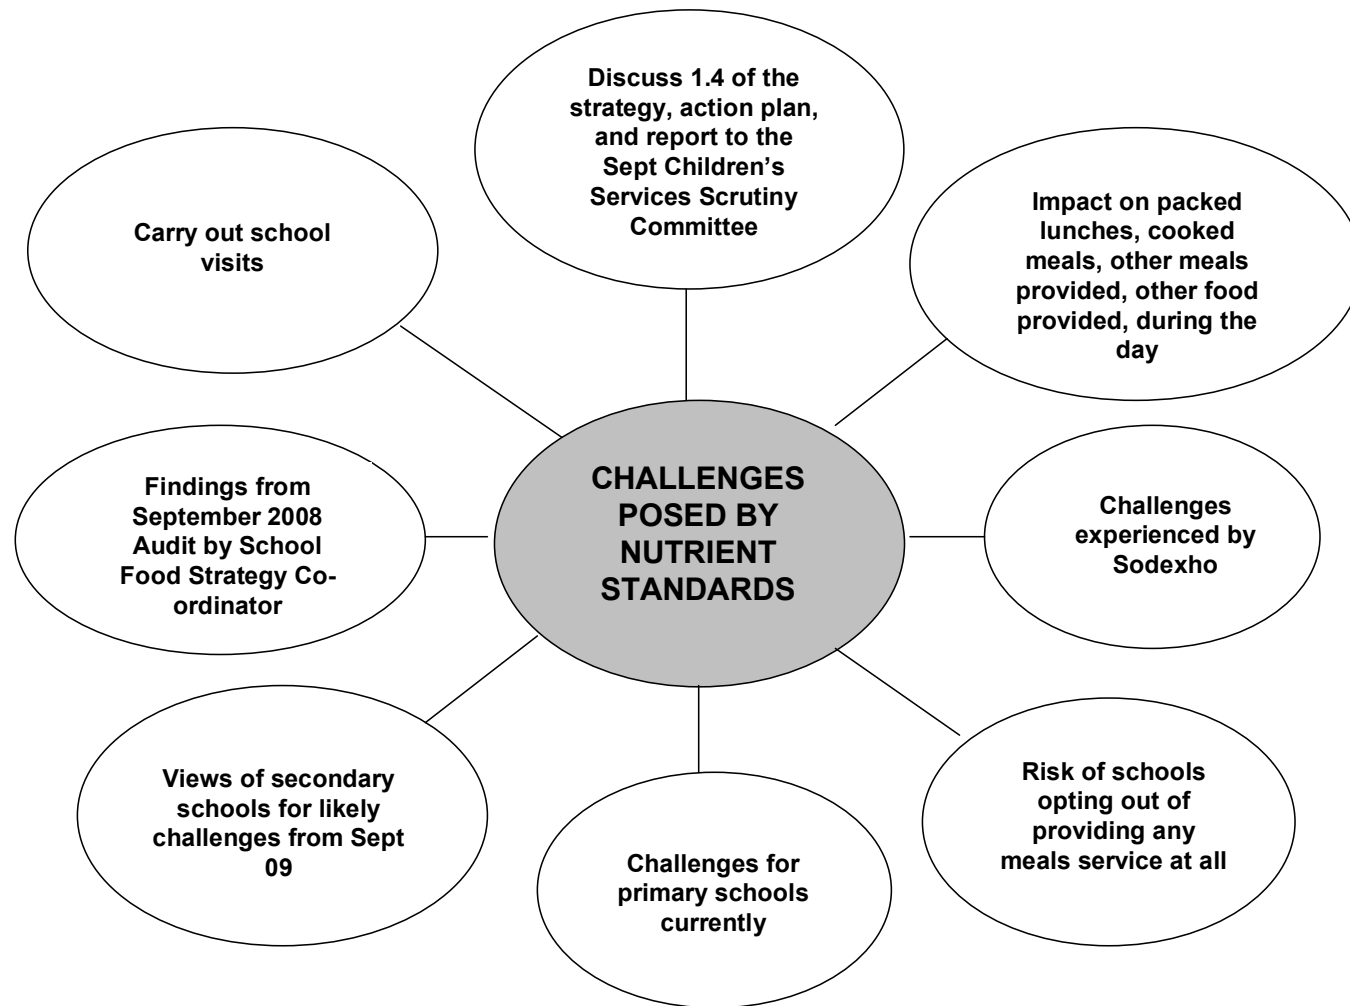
Discuss 1.4 of the strategy, action plan, and report to the Sept Children's Services Scrutiny Committee

Carry out school visits

Impact on packed lunches, cooked meals, other meals provided, other food provided, during the day

CHALLENGES POSED BY NUTRIENT STANDARDS

Findings from September 2008 Audit by School Food Strategy Co-ordinator

Challenges experienced by Sodexho

Views of secondary schools for likely challenges from Sept 09

Risk of schools opting out of providing any meals service at all

Challenges for primary schools currently